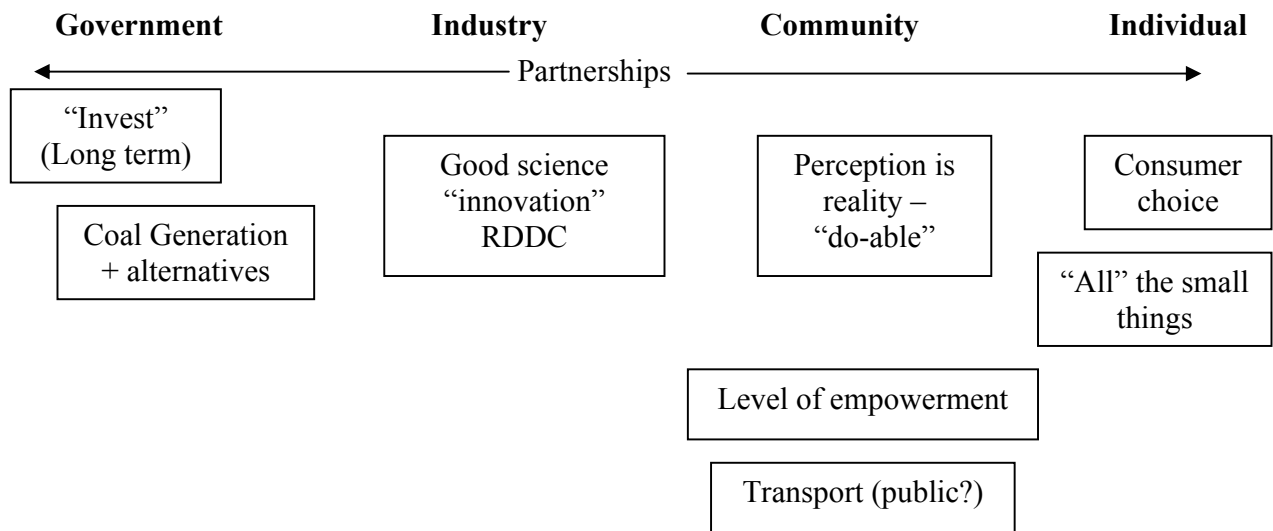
**Government** **Industry** **Community** **Individual**

Partnerships

"Invest" (Long term)

Coal Generation + alternatives

Good science "innovation" RDDC

Perception is reality – "do-able"

Consumer choice

"All" the small things

Level of empowerment

Transport (public?)